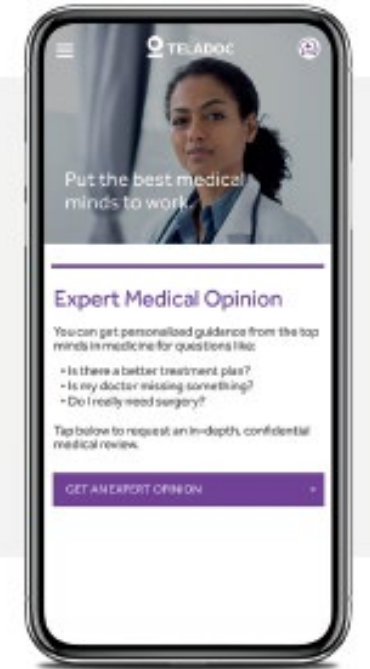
TELADOC

Put the best medical minds to work.

Expert Medical Opinion

You can get personalized guidance from the top minds in medicine for questions like:

• Is there a better treatment plan?
• Is my doctor missing something?
• Do I really need surgery?

Tap below to request an in-depth, confidential medical review.

GET AN EXPERT OPINION >